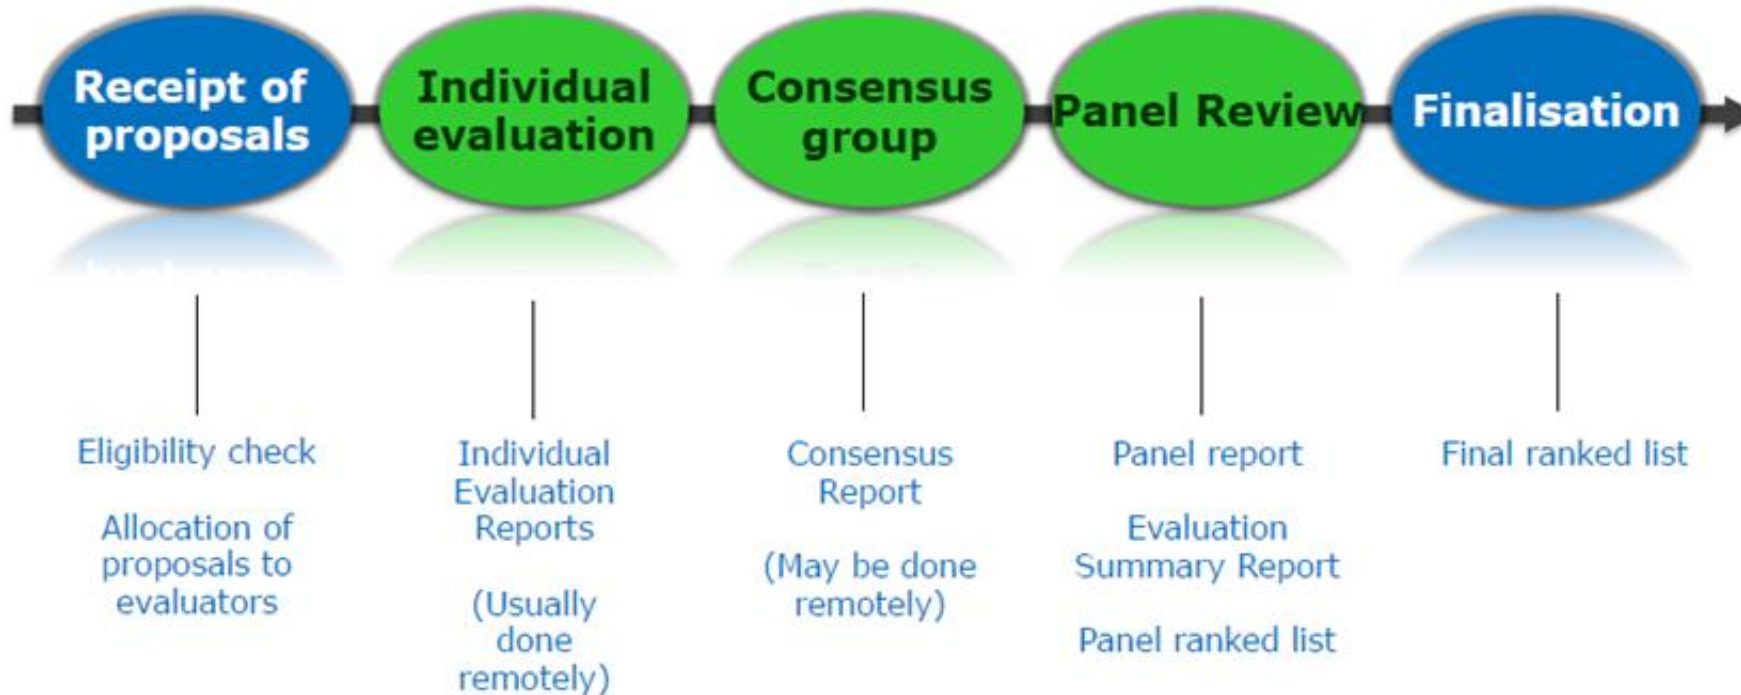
Receipt of proposals

Eligibility check

Allocation of proposals to evaluators

Individual evaluation

Individual Evaluation Reports

(Usually done remotely)

Consensus group

Consensus Report

(May be done remotely)

Panel Review

Panel report

Evaluation Summary Report

Panel ranked list

Finalisation

Final ranked list